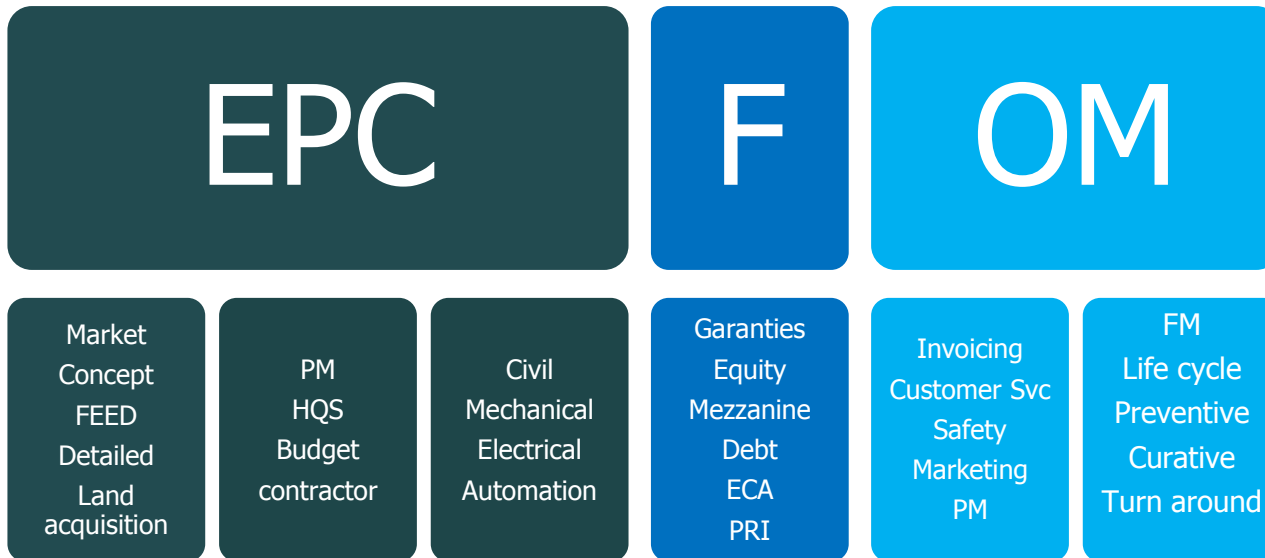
EPC

F

OM

Market
Concept
FEED
Detailed
Land acquisition

PM
HQS
Budget
contractor

Civil
Mechanical
Electrical
Automation

Garanties
Equity
Mezzanine
Debt
ECA
PRI

Invoicing
Customer Svc
Safety
Marketing
PM

FM
Life cycle
Preventive
Curative
Turn around